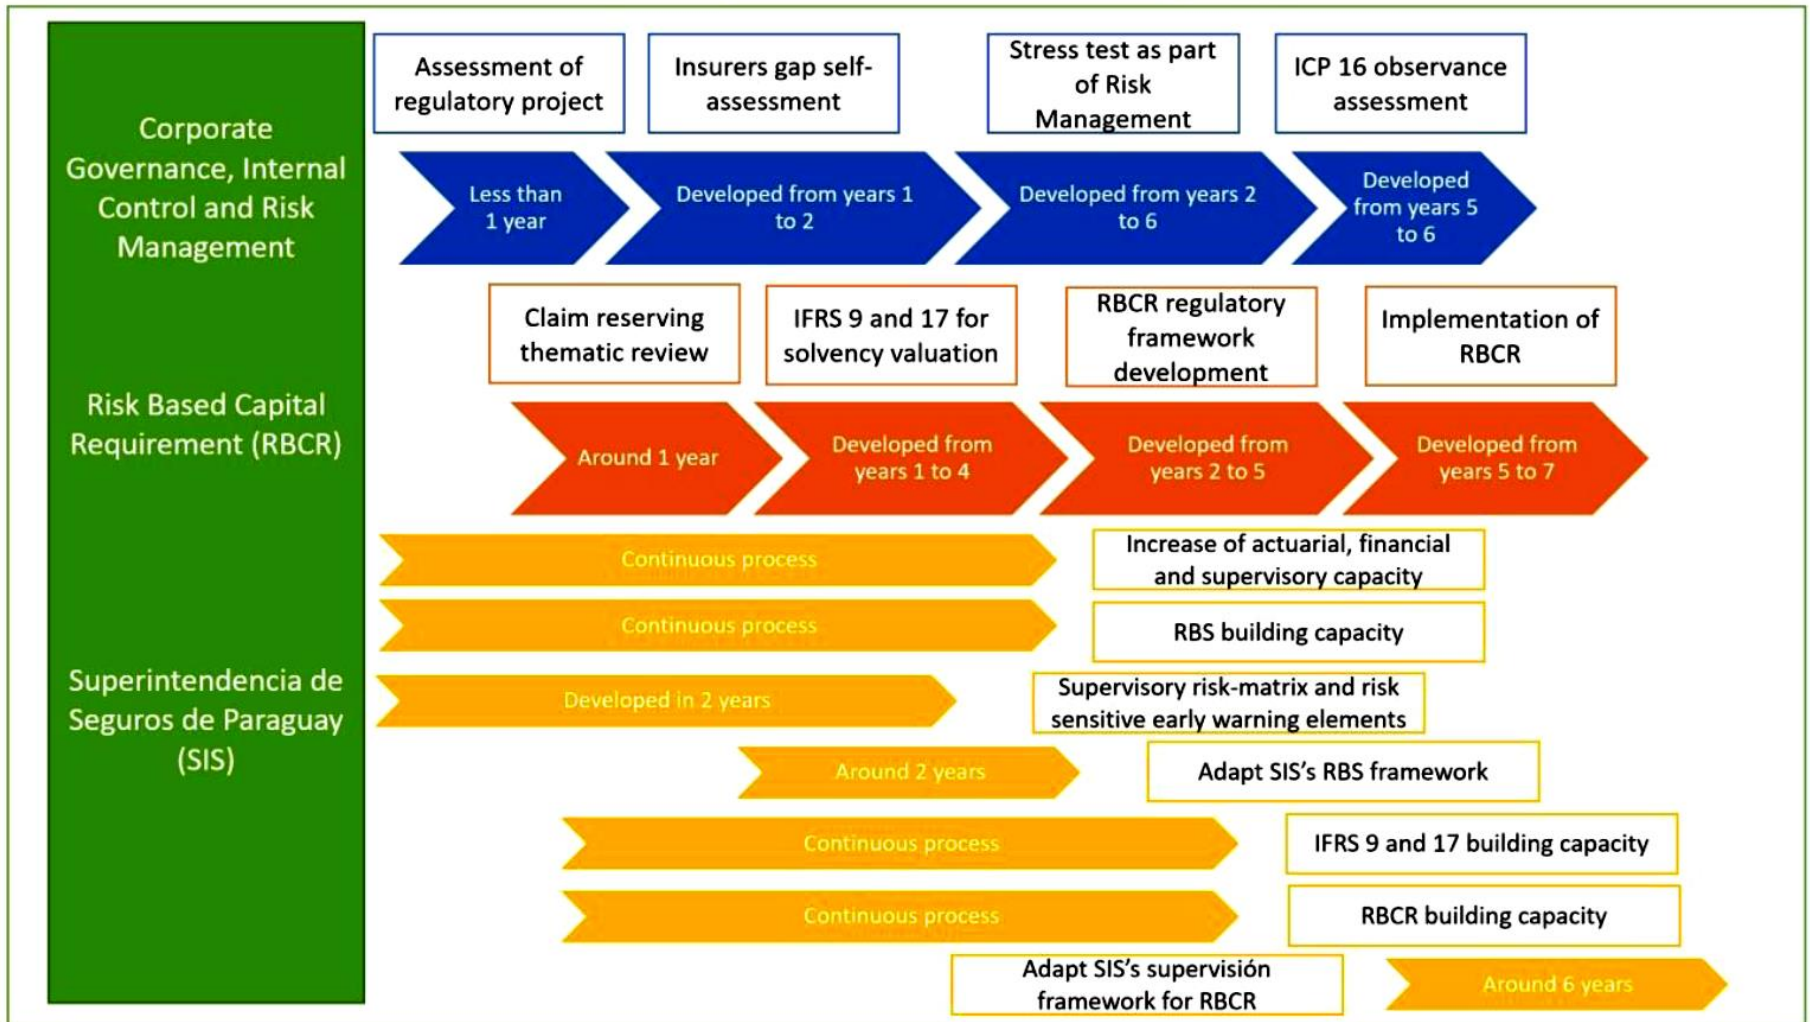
Corporate Governance, Internal Control and Risk Management

Assessment of regulatory project

Insurers gap self-assessment

Stress test as part of Risk Management

ICP 16 observance assessment

Less than 1 year

Developed from years 1 to 2

Developed from years 2 to 6

Developed from years 5 to 6

Risk Based Capital Requirement (RBCR)

Claim reserving thematic review

IFRS 9 and 17 for solvency valuation

RBCR regulatory framework development

Implementation of RBCR

Around 1 year

Developed from years 1 to 4

Developed from years 2 to 5

Developed from years 5 to 7

Superintendencia de Seguros de Paraguay (SIS)

Continuous process

Increase of actuarial, financial and supervisory capacity

Continuous process

RBS building capacity

Developed in 2 years

Supervisory risk-matrix and risk sensitive early warning elements

Around 2 years

Adapt SIS's RBS framework

Continuous process

IFRS 9 and 17 building capacity

Continuous process

RBCR building capacity

Adapt SIS's supervisión framework for RBCR

Around 6 years